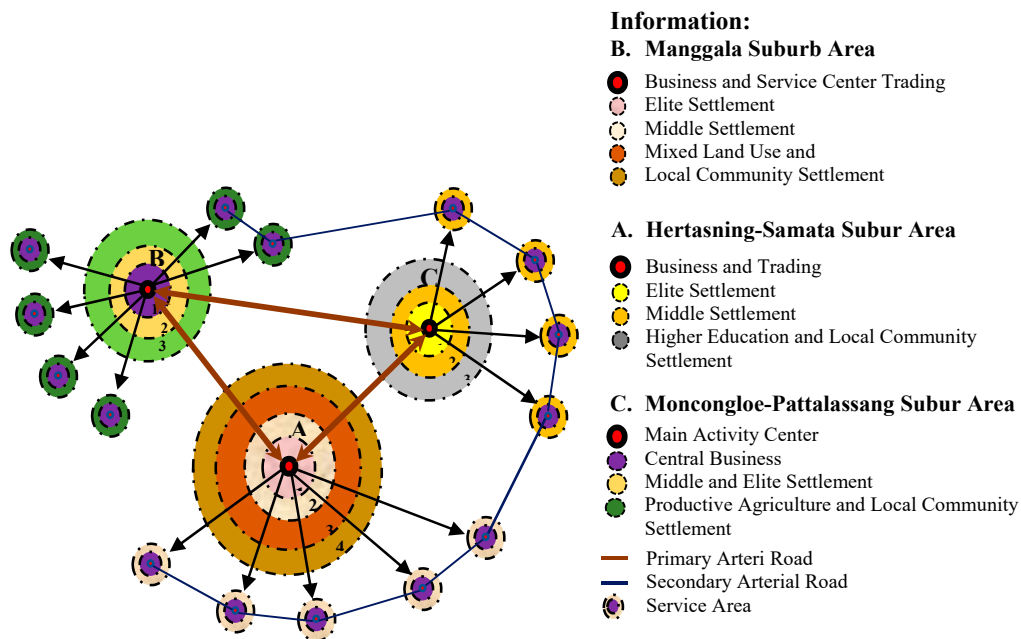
B

C

A

1
2
3

1
2
3

1
2
3
4

Information:
B. Manggala Suburb Area
Business and Service Center Trading
Elite Settlement
Middle Settlement
Mixed Land Use and
Local Community Settlement

A. Hertasning-Samata Subur Area
Business and Trading
Elite Settlement
Middle Settlement
Higher Education and Local Community Settlement

C. Moncongloe-Pattalassang Subur Area
Main Activity Center
Central Business
Middle and Elite Settlement
Productive Agriculture and Local Community Settlement
Primary Arteri Road
Secondary Arterial Road
Service Area